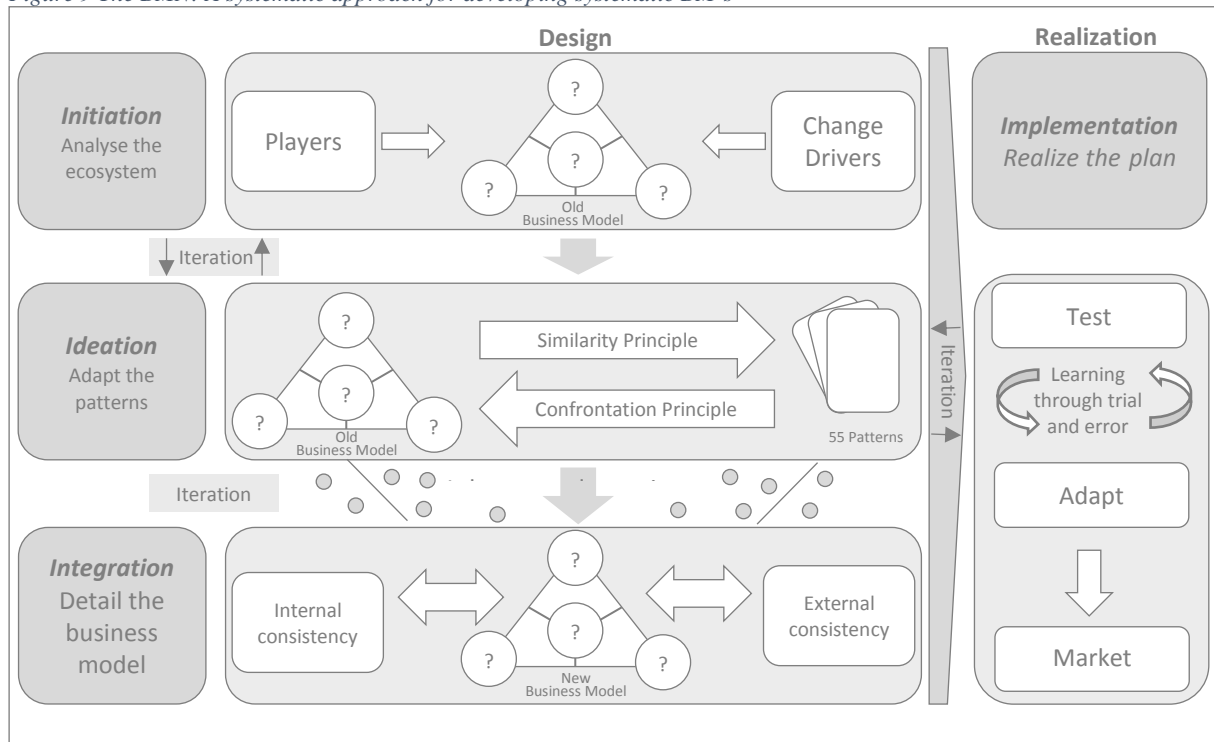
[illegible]

Design

Realization

Initiation
Analyse the ecosystem

Players

?

?

?

?

Old Business Model

Change Drivers

Implementation
Realize the plan

Iteration

Ideation
Adapt the patterns

?

?

?

?

Old Business Model

Similarity Principle

Confrontation Principle

55 Patterns

Iteration

Test

Learning through trial and error

Iteration

Adapt

Integration
Detail the business model

Internal consistency

?

?

?

?

New Business Model

External consistency

Market